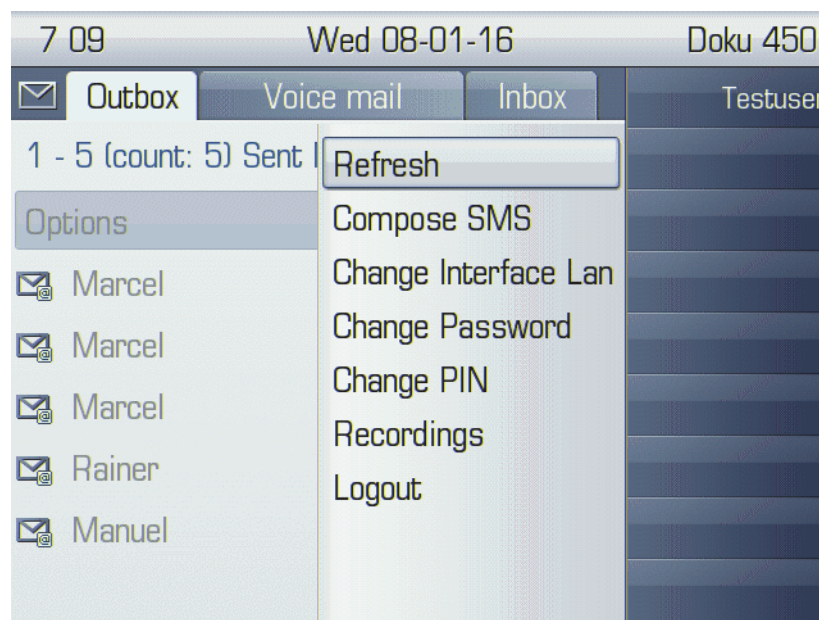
7 09 Wed 08-01-16 Doku 450

Outbox Voice mail Inbox Testuser

1 - 5 (count: 5) Sent I

Options

Marcel

Marcel

Marcel

Rainer

Manuel

Refresh

Compose SMS

Change Interface Lan

Change Password

Change PIN

Recordings

Logout